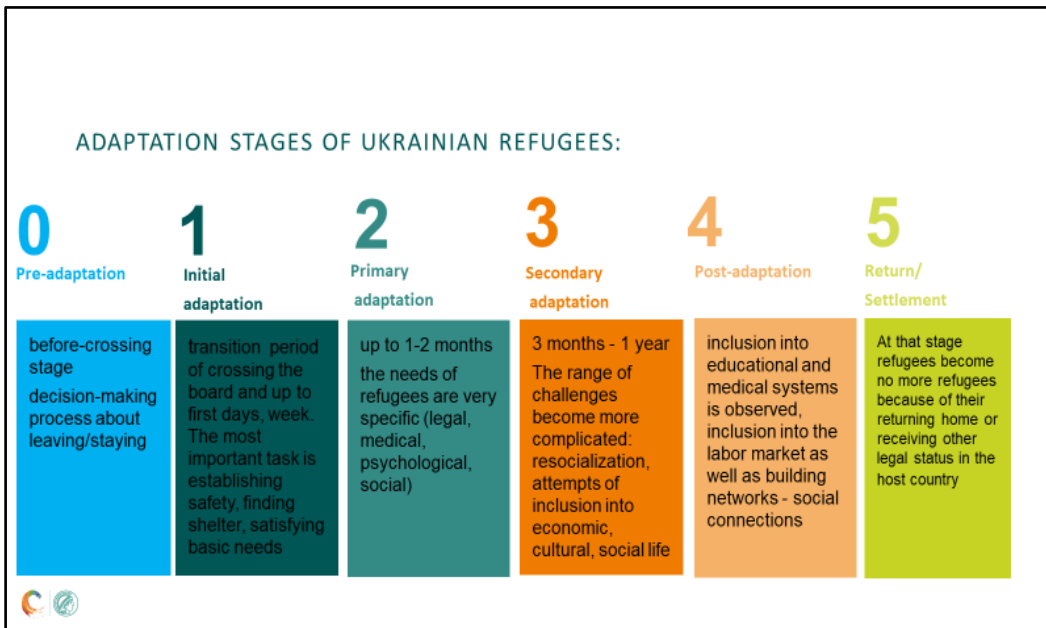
ADAPTATION STAGES OF UKRAINIAN REFUGEES:

0
Pre-adaptation

before-crossing stage
decision-making process about leaving/staying

1
Initial adaptation

transition period of crossing the board and up to first days, week. The most important task is establishing safety, finding shelter, satisfying basic needs

2
Primary adaptation

up to 1-2 months
the needs of refugees are very specific (legal, medical, psychological, social)

3
Secondary adaptation

3 months - 1 year
The range of challenges become more complicated: resocialization, attempts of inclusion into economic, cultural, social life

4
Post-adaptation

inclusion into educational and medical systems is observed, inclusion into the labor market as well as building networks - social connections

5
Return/ Settlement

At that stage refugees become no more refugees because of their returning home or receiving other legal status in the host country